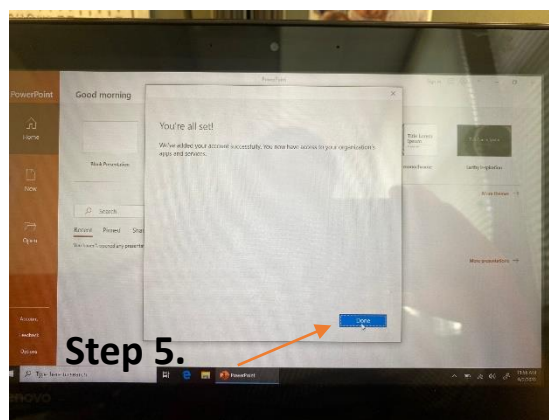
PowerPoint

PowerPoint

Good morning

Home

New

Open

Blank Presentation

Search

Recent Pinned Shar

You haven't recently opened

You're all set!

We've added your account successfully. You now have access to your organization's apps and services.

Done

Gallery

More themes →

More presentations →

Account

Feedback

Options

Step 5.

Type here to search

PowerPoint

novo